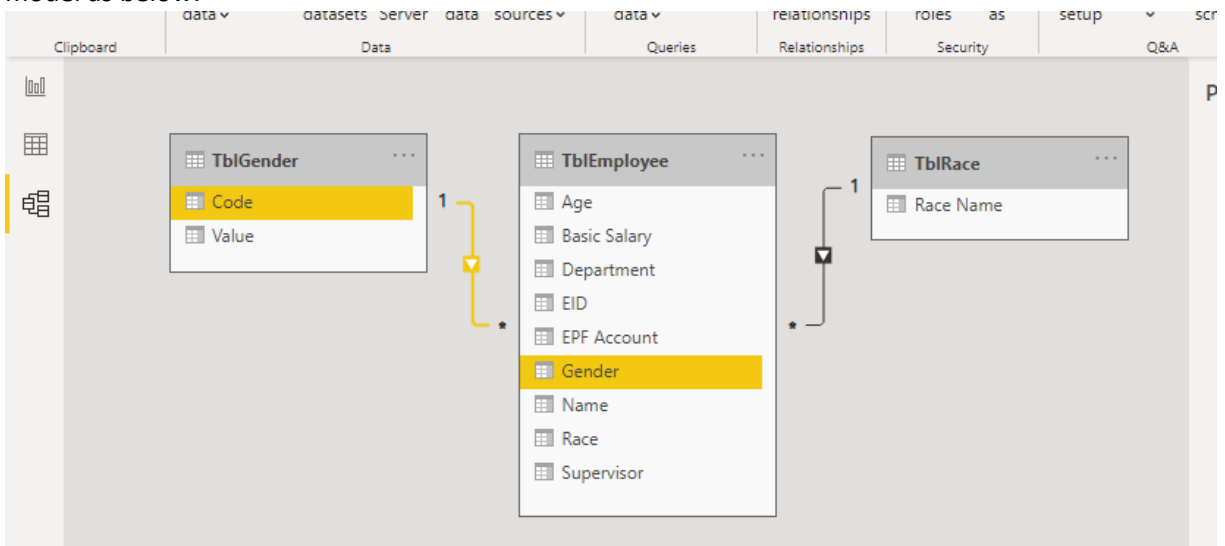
data ⌄ datasets Server data sources ⌄ data ⌄ relationships roles as setup ⌄ scr

Clipboard Data Queries Relationships Security Q&A

P

TblGender ···
Code
Value

1

*

TblEmployee ···
Age
Basic Salary
Department
EID
EPF Account
Gender
Name
Race
Supervisor

1

*

TblRace ···
Race Name